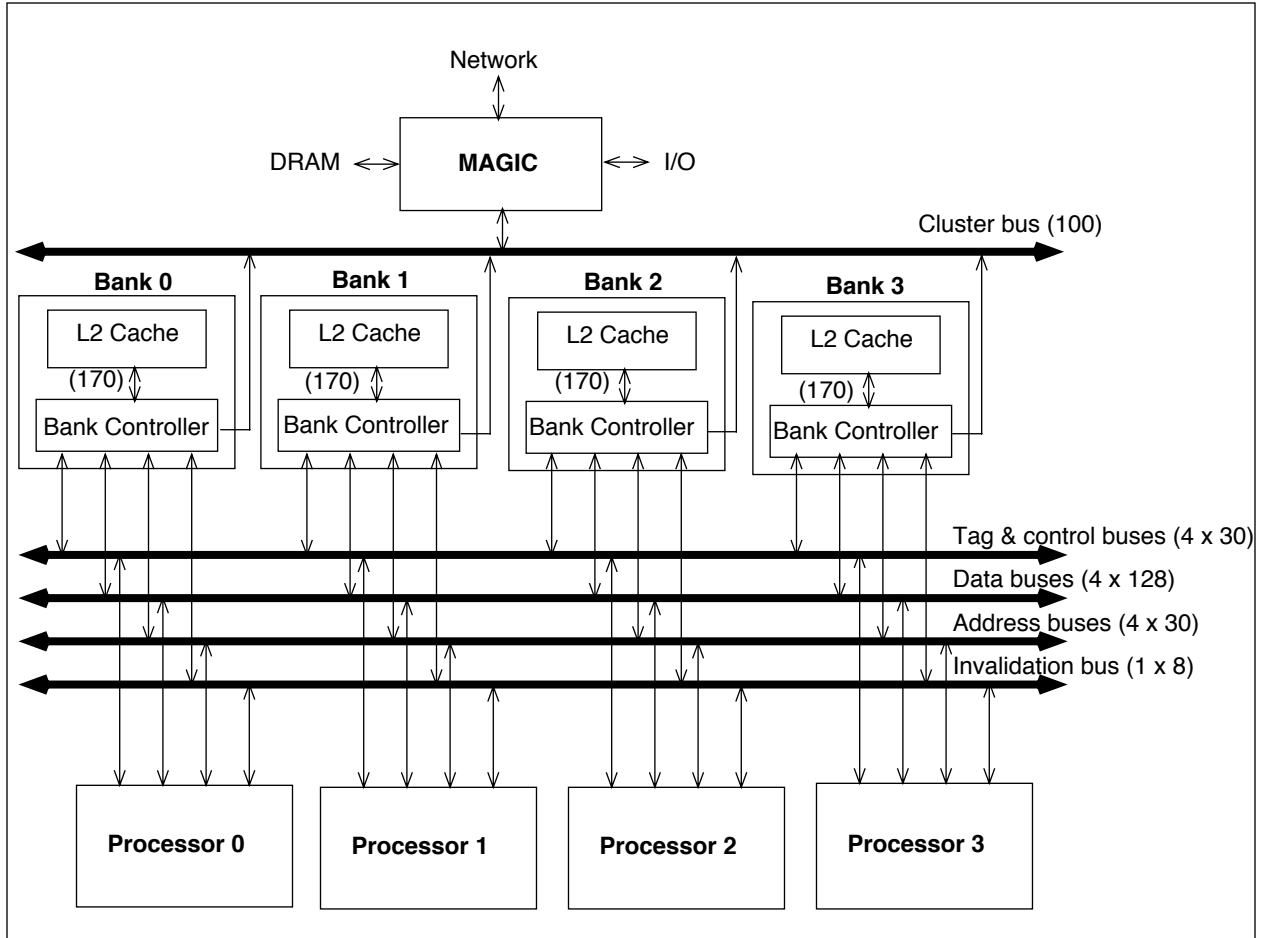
Network

DRAM

MAGIC

I/O

Cluster bus (100)

Bank 0

L2 Cache

(170)

Bank Controller

Bank 1

L2 Cache

(170)

Bank Controller

Bank 2

L2 Cache

(170)

Bank Controller

Bank 3

L2 Cache

(170)

Bank Controller

Tag & control buses (4 x 30)

Data buses (4 x 128)

Address buses (4 x 30)

Invalidation bus (1 x 8)

Processor 0

Processor 1

Processor 2

Processor 3